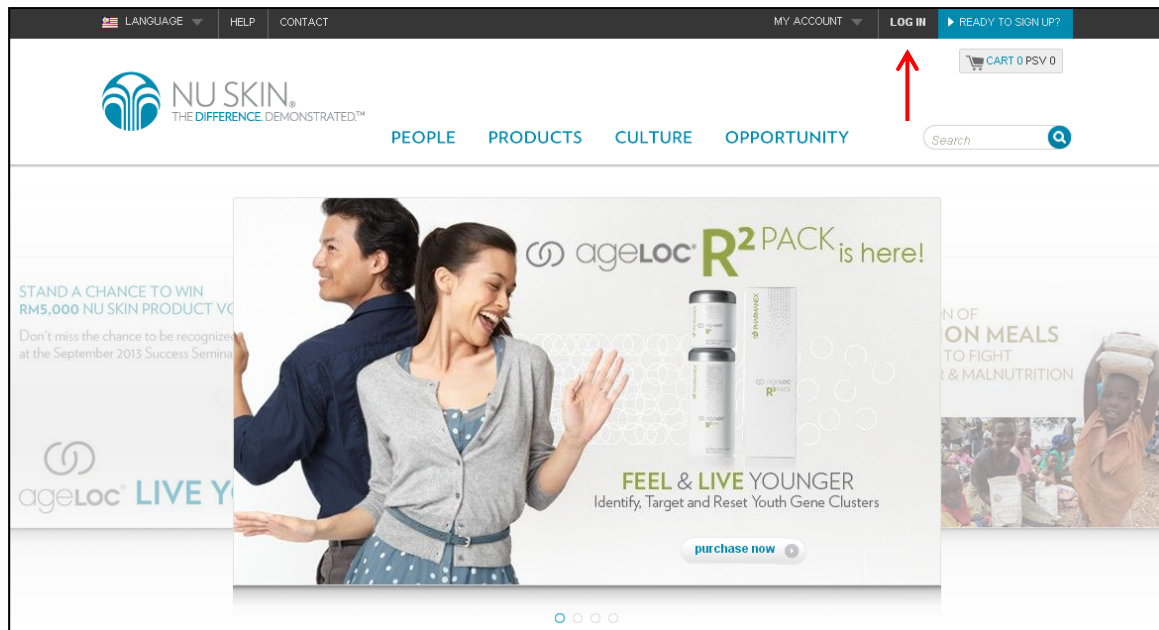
LANGUAGE HELP CONTACT MY ACCOUNT LOG IN ▶ READY TO SIGN UP?

CART 0 PSV 0

NU SKIN®
THE DIFFERENCE. DEMONSTRATED.™

PEOPLE PRODUCTS CULTURE OPPORTUNITY

Search

STAND A CHANCE TO WIN
RM5,000 NU SKIN PRODUCT VO
Don't miss the chance to be recognize
at the September 2013 Success Semina

ageLOC LIVE Y

ageLOC® $R^2$ PACK is here!

ageLOC $R^2$ PACK

FEEL & LIVE YOUNGER
Identify, Target and Reset Youth Gene Clusters

purchase now

N OF
ON MEALS
TO FIGHT
R & MALNUTRITION